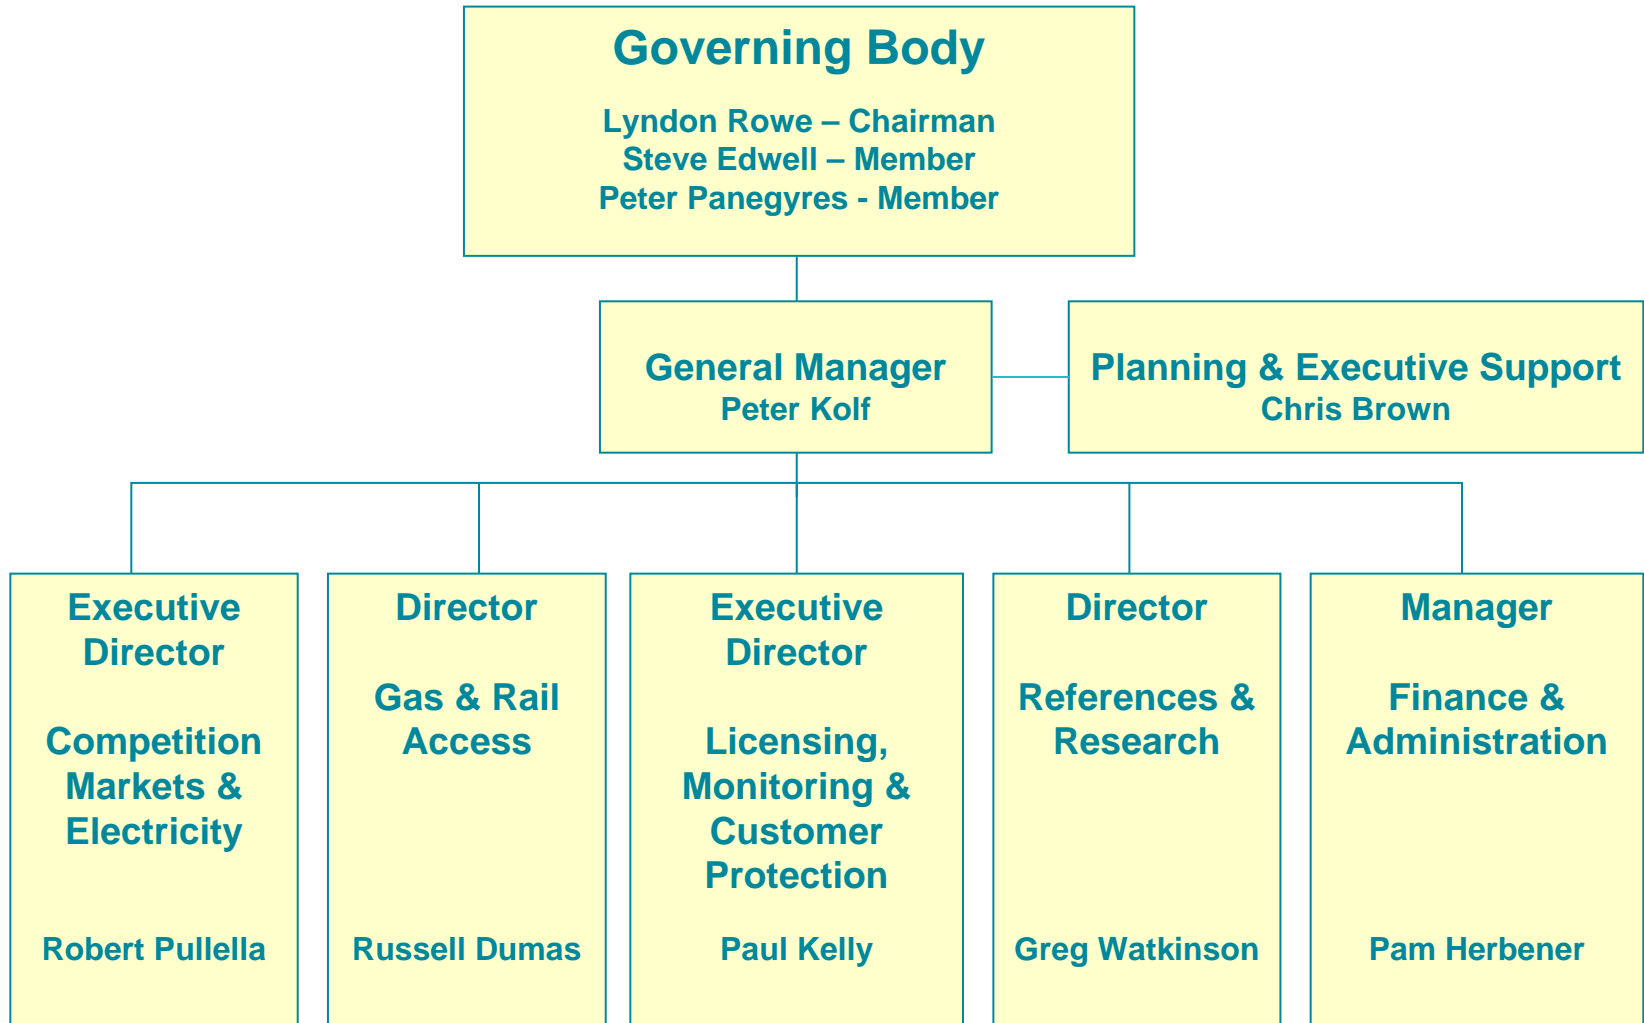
Governing Body

Lyndon Rowe – Chairman
Steve Edwell – Member
Peter Panegyres - Member

General Manager
Peter Kolf

Planning & Executive Support
Chris Brown

Executive Director

Competition Markets & Electricity

Robert Pullella

Director

Gas & Rail Access

Russell Dumas

Executive Director

Licensing, Monitoring & Customer Protection

Paul Kelly

Director

References & Research

Greg Watkinson

Manager

Finance & Administration

Pam Herbener